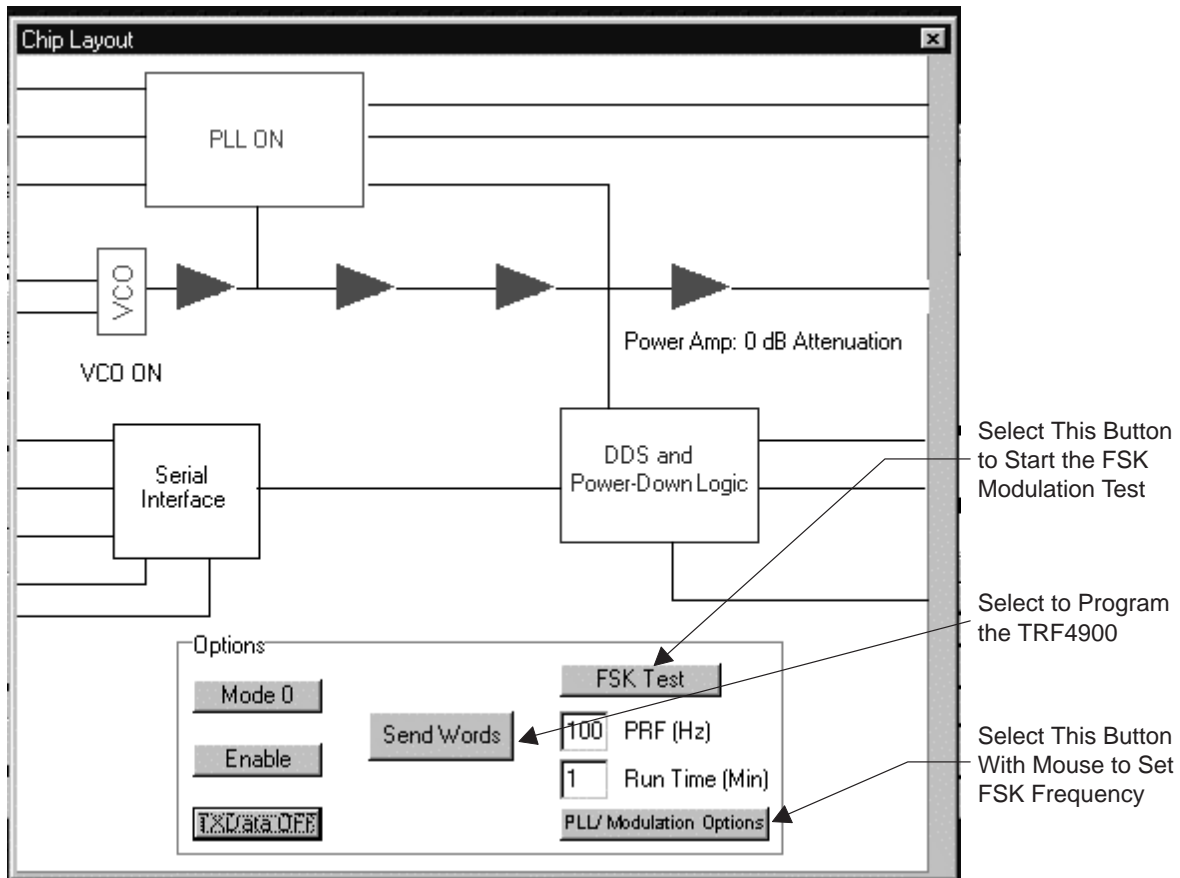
Chip Layout

PLL ON

VCO

VCO ON

Power Amp: 0 dB Attenuation

Serial Interface

DDS and Power-Down Logic

Options

Mode 0

Enable

TXData OFF

Send Words

FSK Test

100 PRF (Hz)

1 Run Time (Min)

PLL/ Modulation Options

Select This Button to Start the FSK Modulation Test

Select to Program the TRF4900

Select This Button With Mouse to Set FSK Frequency